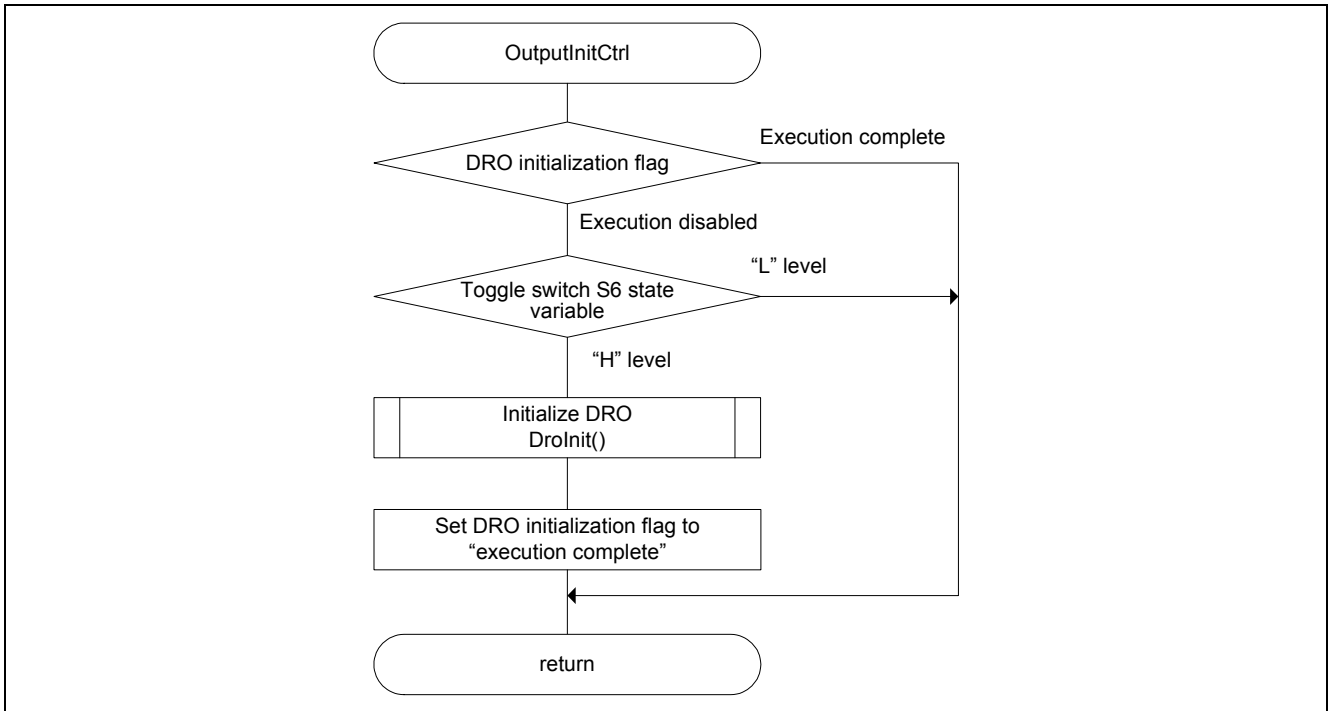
OutputInitCtrl

DRO initialization flag

Execution complete

Execution disabled

Toggle switch S6 state variable

“L” level

“H” level

Initialize DRO
DroInit()

Set DRO initialization flag to “execution complete”

return